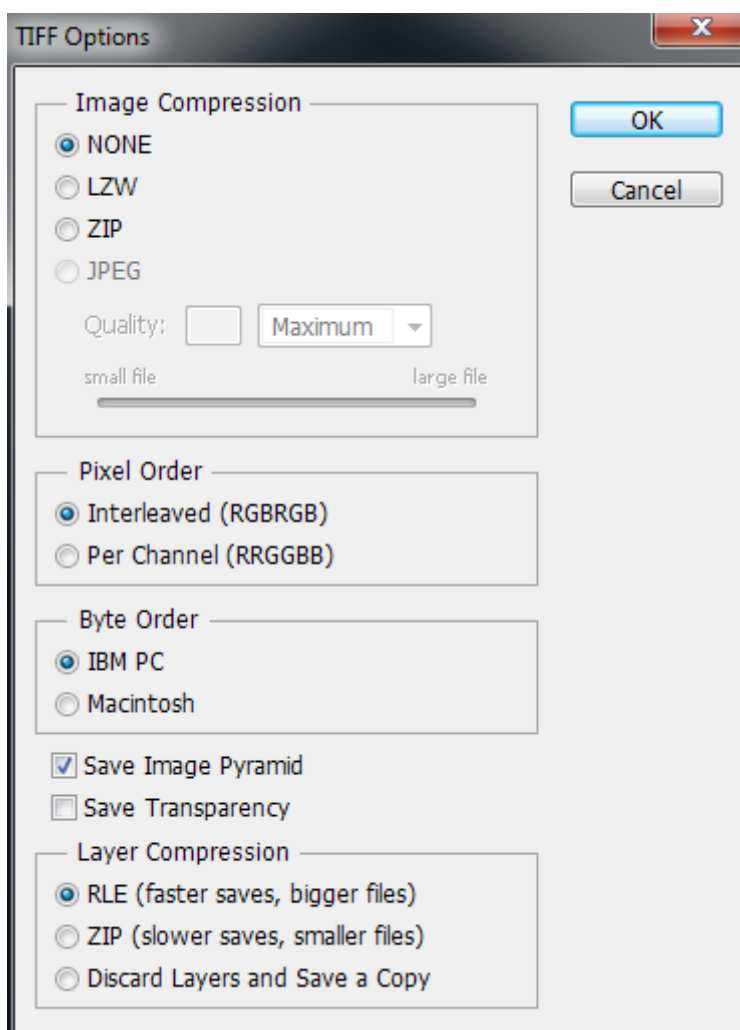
TIFF Options

x

Image Compression

NONE

LZW

ZIP

JPEG

Quality:

Maximum

small file

large file

OK

Cancel

Pixel Order

Interleaved (RGBRGB)

Per Channel (RRGGBB)

Byte Order

IBM PC

Macintosh

Save Image Pyramid

Save Transparency

Layer Compression

RLE (faster saves, bigger files)

ZIP (slower saves, smaller files)

Discard Layers and Save a Copy